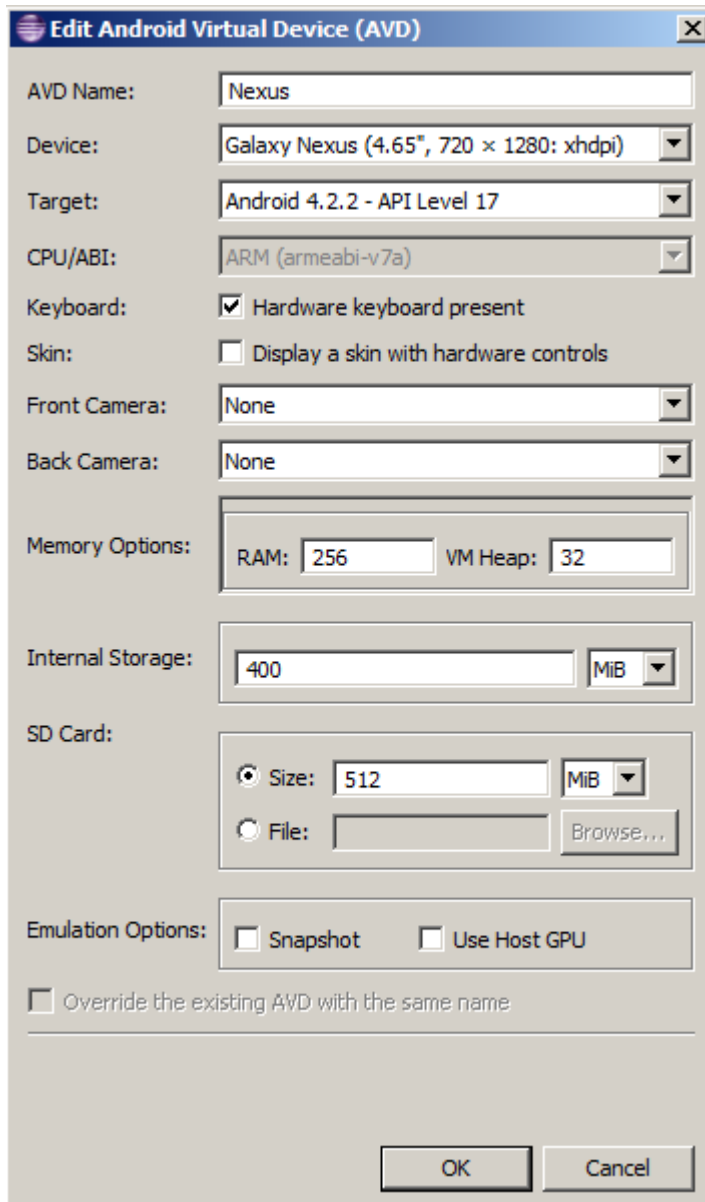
Edit Android Virtual Device (AVD)

AVD Name: Nexus

Device: Galaxy Nexus (4.65", 720 × 1280: xhdpi)

Target: Android 4.2.2 - API Level 17

CPU/ABI: ARM (armeabi-v7a)

Keyboard: Hardware keyboard present

Skin: Display a skin with hardware controls

Front Camera: None

Back Camera: None

Memory Options: RAM: 256 VM Heap: 32

Internal Storage: 400 MiB

SD Card:

Size: 512 MiB

File: Browse...

Emulation Options: Snapshot Use Host GPU

Override the existing AVD with the same name

OK Cancel